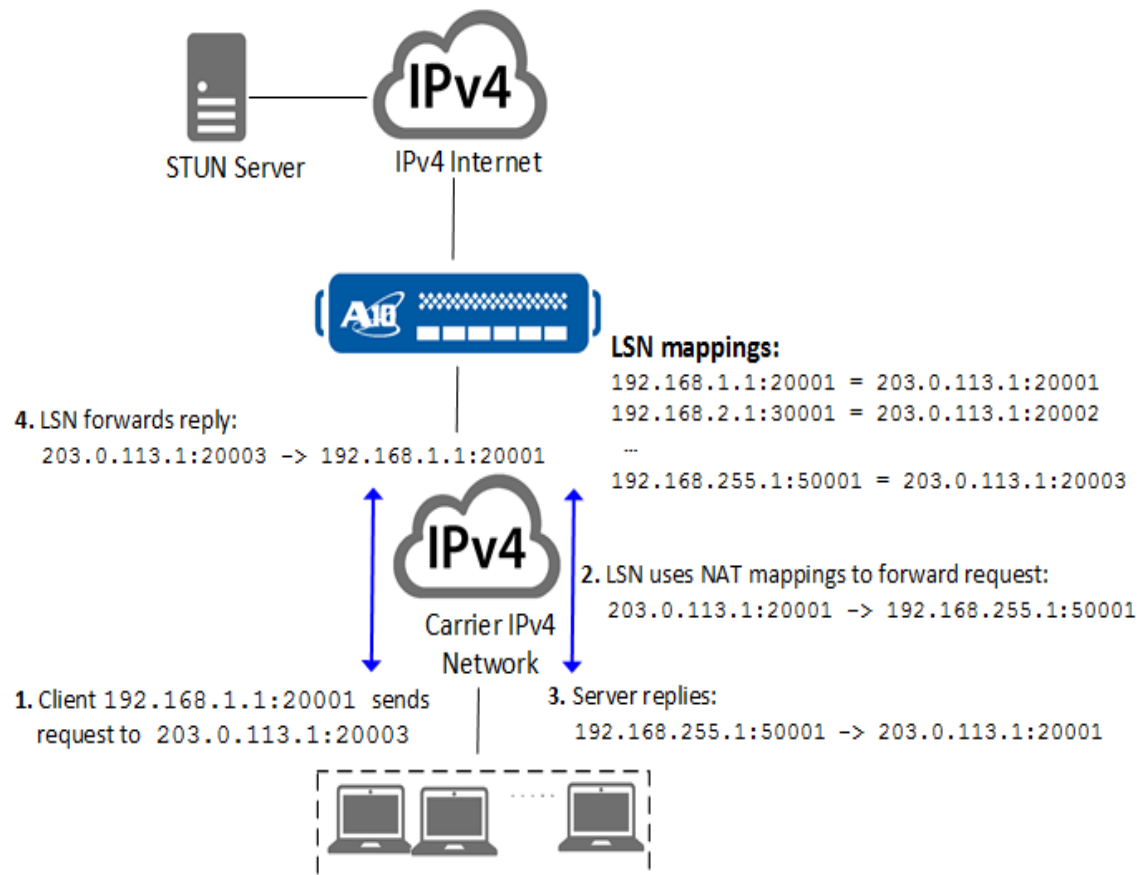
IPv4

STUN Server

IPv4 Internet

A10

LSN mappings:
192.168.1.1:20001 = 203.0.113.1:20001
192.168.2.1:30001 = 203.0.113.1:20002
…
192.168.255.1:50001 = 203.0.113.1:20003

4. LSN forwards reply:
203.0.113.1:20003 -> 192.168.1.1:20001

IPv4

Carrier IPv4 Network

2. LSN uses NAT mappings to forward request:
203.0.113.1:20001 -> 192.168.255.1:50001

1. Client 192.168.1.1:20001 sends request to 203.0.113.1:20003

3. Server replies:
192.168.255.1:50001 -> 203.0.113.1:20001